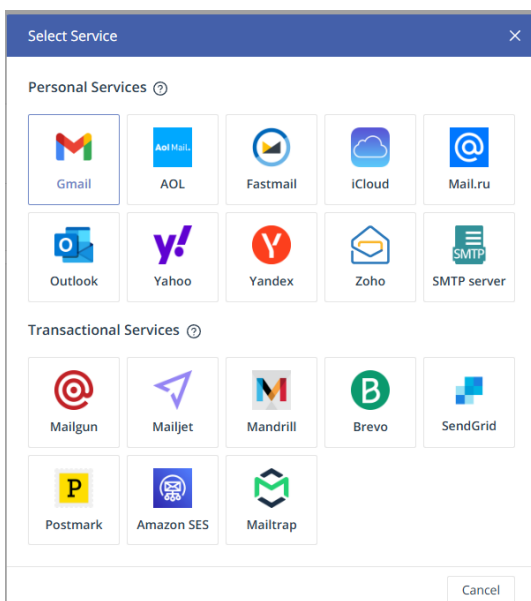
Select Service ×

Personal Services ?

Aol Mail.

| Gmail | AOL | Fastmail | iCloud | Mail.ru |
|---|---|---|---|---|
| Outlook | Yahoo | Yandex | Zoho | SMTP server |

SMTP

Transactional Services ?

| Mailgun | Mailjet | Mandrill | Brevo | SendGrid |
|---|---|---|---|---|
| Postmark | Amazon SES | Mailtrap | | |

Cancel